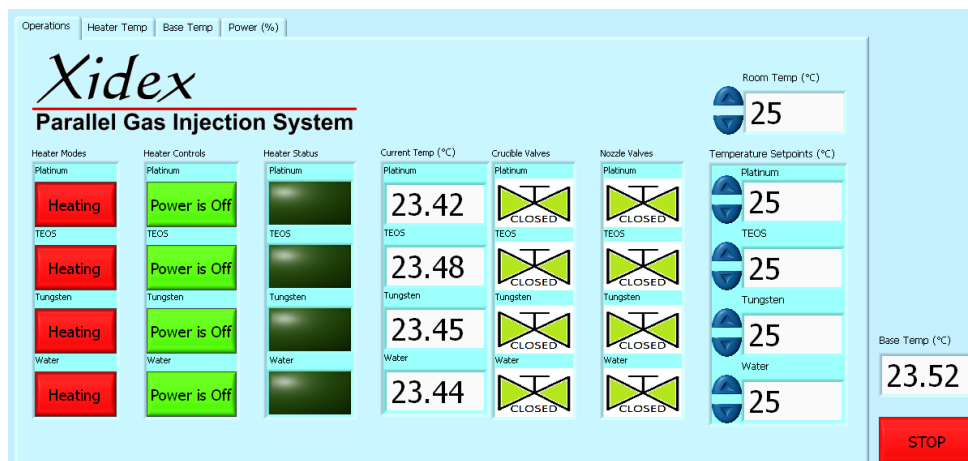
Operations | Heater Temp | Base Temp | Power (%)

Xidex
Parallel Gas Injection System

Room Temp (°C)
25

Heater Modes
Platinum
Heating
TEOS
Heating
Tungsten
Heating
Water
Heating

Heater Controls
Platinum
Power is Off
TEOS
Power is Off
Tungsten
Power is Off
Water
Power is Off

Heater Status
Platinum
TEOS
Tungsten
Water

Current Temp (°C)
Platinum
23.42
TEOS
23.48
Tungsten
23.45
Water
23.44

Crucible Valves
Platinum
CLOSED
TEOS
CLOSED
Tungsten
CLOSED
Water
CLOSED

Nozzle Valves
Platinum
CLOSED
TEOS
CLOSED
Tungsten
CLOSED
Water
CLOSED

Temperature Setpoints (°C)
Platinum
25
TEOS
25
Tungsten
25
Water
25

Base Temp (°C)
23.52

STOP